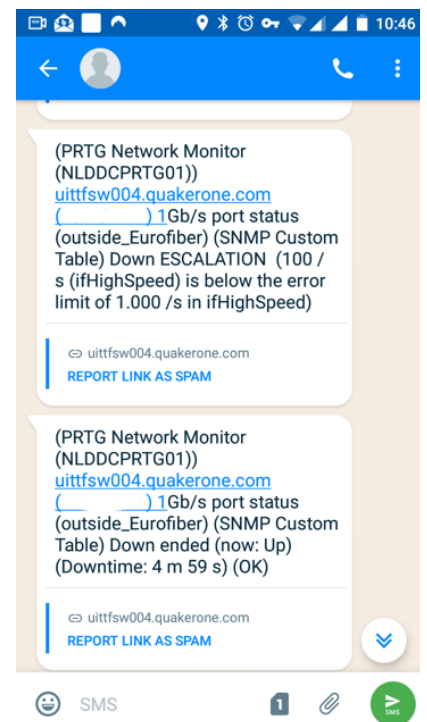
10:46

(PRTG Network Monitor (NLDDCPRTG01)) uittfsw004.quakerone.com ([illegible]) 1Gb/s port status (outside_Eurofiber) (SNMP Custom Table) Down ESCALATION (100 / s (ifHighSpeed) is below the error limit of 1.000 /s in ifHighSpeed)

uittfsw004.quakerone.com
REPORT LINK AS SPAM

(PRTG Network Monitor (NLDDCPRTG01)) uittfsw004.quakerone.com ([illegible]) 1Gb/s port status (outside_Eurofiber) (SNMP Custom Table) Down ended (now: Up) (Downtime: 4 m 59 s) (OK)

uittfsw004.quakerone.com
REPORT LINK AS SPAM

SMS
1
SMS